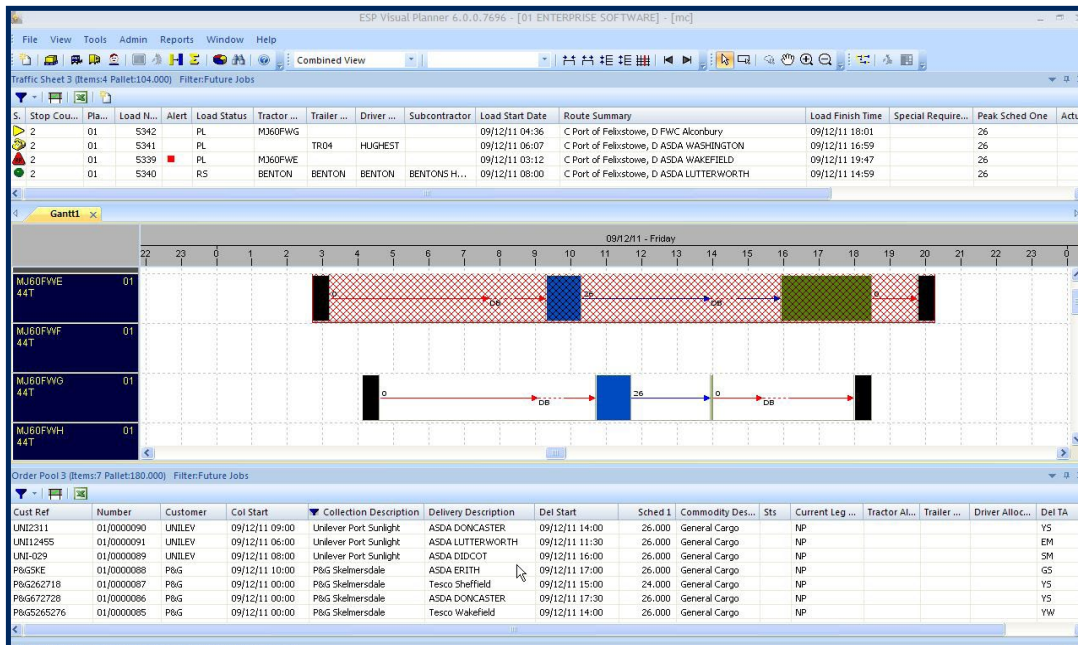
ESP Visual Planner 6.0.0.7696 - [01 ENTERPRISE SOFTWARE] - [mc]

File View Tools Admin Reports Window Help

Combined View

Traffic Sheet 3 (Items:4 Pallet:104.000) Filter:Future Jobs

| S. | Stop Cou... | Pla... | Load N... | Alert | Load Status | Tractor ... | Trailer ... | Driver ... | Subcontractor | Load Start Date | Route Summary | Load Finish Time | Special Require... | Peak Sched One | Actu |
|---|---|---|---|---|---|---|---|---|---|---|---|---|---|---|---|
| | 2 | 01 | 5342 | | PL | MJ60FWG | | | | 09/12/11 04:36 | C Port of Felixstowe, D FWC Alconbury | 09/12/11 18:01 | | 26 | |
| | 2 | 01 | 5341 | | PL | | TR04 | HUGHEST | | 09/12/11 06:07 | C Port of Felixstowe, D ASDA WASHINGTON | 09/12/11 16:59 | | 26 | |
| | 2 | 01 | 5339 | | PL | MJ60FWE | | | | 09/12/11 03:12 | C Port of Felixstowe, D ASDA WAKEFIELD | 09/12/11 19:47 | | 26 | |
| | 2 | 01 | 5340 | | RS | BENTON | BENTON | BENTON | BENTONS H... | 09/12/11 08:00 | C Port of Felixstowe, D ASDA LUTTERWORTH | 09/12/11 14:59 | | 26 | |

Gantt1

09/12/11 - Friday

22 23 0 1 2 3 4 5 6 7 8 9 10 11 12 13 14 15 16 17 18 19 20 21 22 23 0

MJ60FWE 01 44T
DB DB 0

MJ60FWF 01 44T

MJ60FWG 01 44T
0 DB 26 0 DB

MJ60FWH 01 44T

Order Pool 3 (Items:7 Pallet:180.000) Filter:Future Jobs

| Cust Ref | Number | Customer | Col Start | Collection Description | Delivery Description | Del Start | Sched 1 | Commodity Des... | Sts | Current Leg ... | Tractor Al... | Trailer ... | Driver Alloc... | Del TA |
|---|---|---|---|---|---|---|---|---|---|---|---|---|---|---|
| UNI2311 | 01/0000090 | UNILEV | 09/12/11 09:00 | Unilever Port Sunlight | ASDA DONCASTER | 09/12/11 14:00 | 26.000 | General Cargo | | NP | | | | YS |
| UNI12455 | 01/0000091 | UNILEV | 09/12/11 06:00 | Unilever Port Sunlight | ASDA LUTTERWORTH | 09/12/11 11:30 | 26.000 | General Cargo | | NP | | | | EM |
| UNI-029 | 01/0000089 | UNILEV | 09/12/11 08:00 | Unilever Port Sunlight | ASDA DIDCOT | 09/12/11 16:00 | 26.000 | General Cargo | | NP | | | | SM |
| P&GSKE | 01/0000088 | P&G | 09/12/11 10:00 | P&G Skelmersdale | ASDA ERITH | 09/12/11 17:00 | 26.000 | General Cargo | | NP | | | | GS |
| P&G262718 | 01/0000087 | P&G | 09/12/11 00:00 | P&G Skelmersdale | Tesco Sheffield | 09/12/11 15:00 | 24.000 | General Cargo | | NP | | | | YS |
| P&G672728 | 01/0000086 | P&G | 09/12/11 00:00 | P&G Skelmersdale | ASDA DONCASTER | 09/12/11 17:30 | 26.000 | General Cargo | | NP | | | | YS |
| P&G5265276 | 01/0000085 | P&G | 09/12/11 00:00 | P&G Skelmersdale | Tesco Wakefield | 09/12/11 14:00 | 26.000 | General Cargo | | NP | | | | YW |